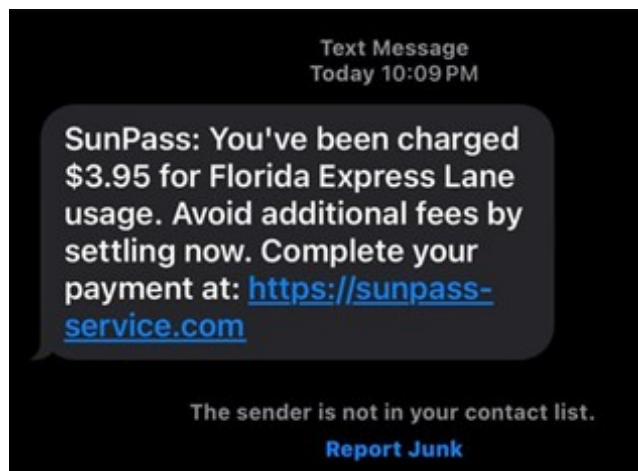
Text Message
Today 10:09 PM

SunPass: You've been charged \$3.95 for Florida Express Lane usage. Avoid additional fees by settling now. Complete your payment at: https://sunpass-service.com

The sender is not in your contact list.

Report Junk